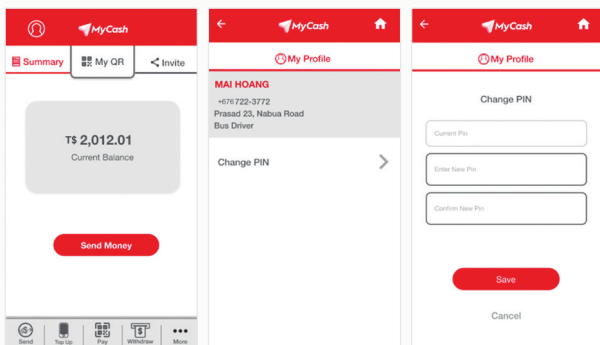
MyCash

Summary

My QR

Invite

T$ 2,012.01

Current Balance

Send Money

Send

Top Up

Pay

Withdraw

More

MyCash

My Profile

MAI HOANG

+676722-3772

Prasad 23, Nabua Road

Bus Driver

Change PIN

MyCash

My Profile

Change PIN

Current Pin

Enter New Pin

Confirm New Pin

Save

Cancel